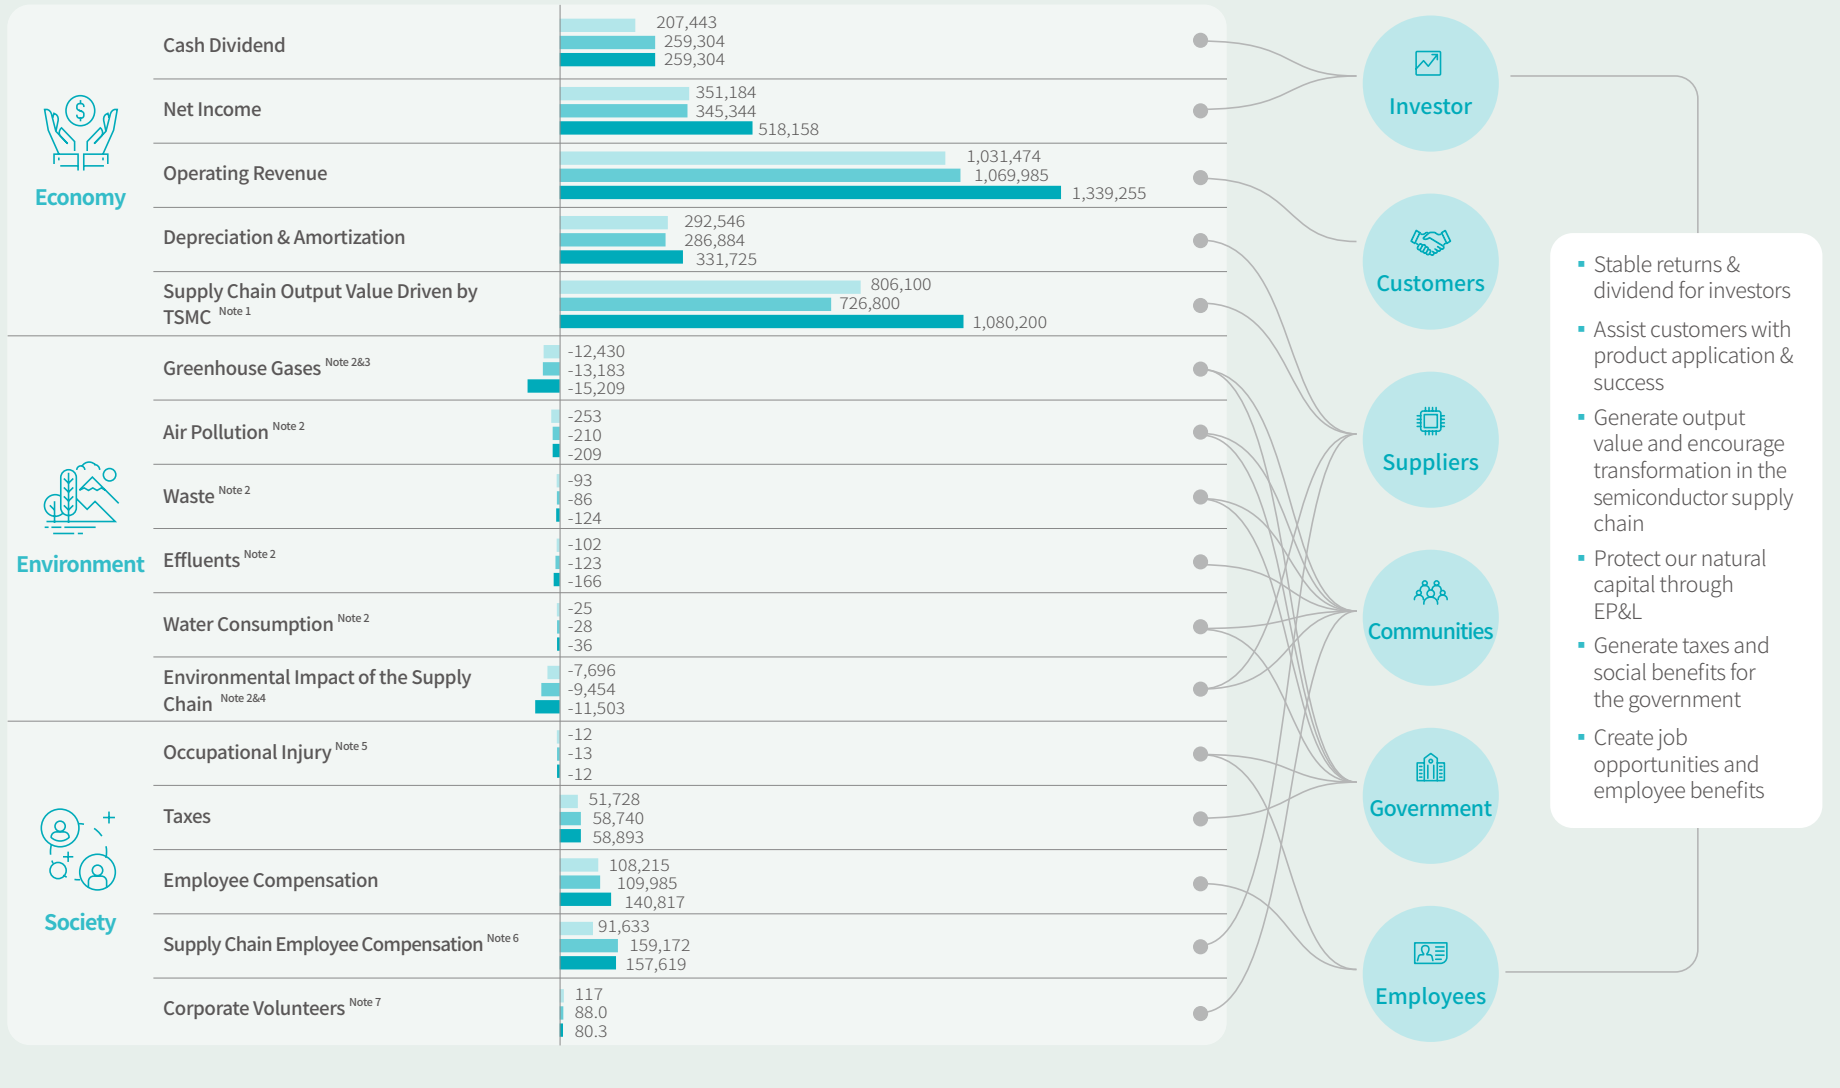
Economy

Cash Dividend
207,443
259,304
259,304

Net Income
351,184
345,344
518,158

Operating Revenue
1,031,474
1,069,985
1,339,255

Depreciation & Amortization
292,546
286,884
331,725

Supply Chain Output Value Driven by TSMC Note 1
806,100
726,800
1,080,200

Environment

Greenhouse Gases Note 2&3
-12,430
-13,183
-15,209

Air Pollution Note 2
-253
-210
-209

Waste Note 2
-93
-86
-124

Effluents Note 2
-102
-123
-166

Water Consumption Note 2
-25
-28
-36

Environmental Impact of the Supply Chain Note 2&4
-7,696
-9,454
-11,503

Society

Occupational Injury Note 5
-12
-13
-12

Taxes
51,728
58,740
58,893

Employee Compensation
108,215
109,985
140,817

Supply Chain Employee Compensation Note 6
91,633
159,172
157,619

Corporate Volunteers Note 7
117
88.0
80.3

Investor
Customers
Suppliers
Communities
Government
Employees

▪ Stable returns & dividend for investors
▪ Assist customers with product application & success
▪ Generate output value and encourage transformation in the semiconductor supply chain
▪ Protect our natural capital through EP&L
▪ Generate taxes and social benefits for the government
▪ Create job opportunities and employee benefits